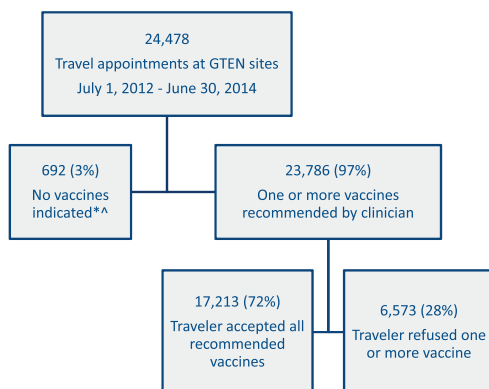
24,478
Travel appointments at GTEN sites
July 1, 2012 - June 30, 2014

692 (3%)
No vaccines indicated*^

23,786 (97%)
One or more vaccines recommended by clinician

17,213 (72%)
Traveler accepted all recommended vaccines

6,573 (28%)
Traveler refused one or more vaccine